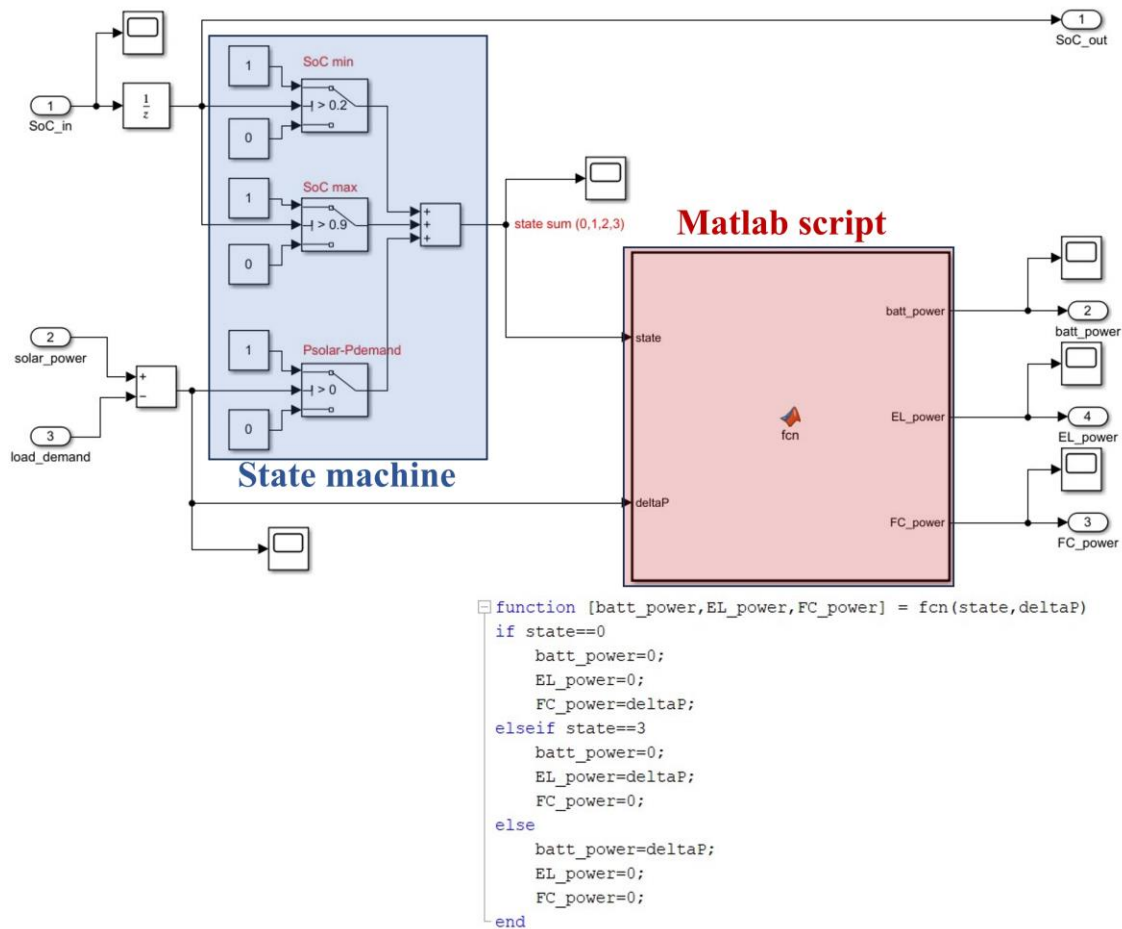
1
SoC_in

$\frac{1}{z}$

1
SoC_out

SoC min
1
> 0.2
0

SoC max
1
> 0.9
0

+
+
+

state sum (0,1,2,3)

Psolar-Pdemand
1
> 0
0

State machine

2
solar_power

3
load_demand

+
−

Matlab script

state
deltaP
fcn
batt_power
EL_power
FC_power

2
batt_power
4
EL_power
3
FC_power

function [batt_power,EL_power,FC_power] = fcn(state,deltaP)
if state==0
    batt_power=0;
    EL_power=0;
    FC_power=deltaP;
elseif state==3
    batt_power=0;
    EL_power=deltaP;
    FC_power=0;
else
    batt_power=deltaP;
    EL_power=0;
    FC_power=0;
end